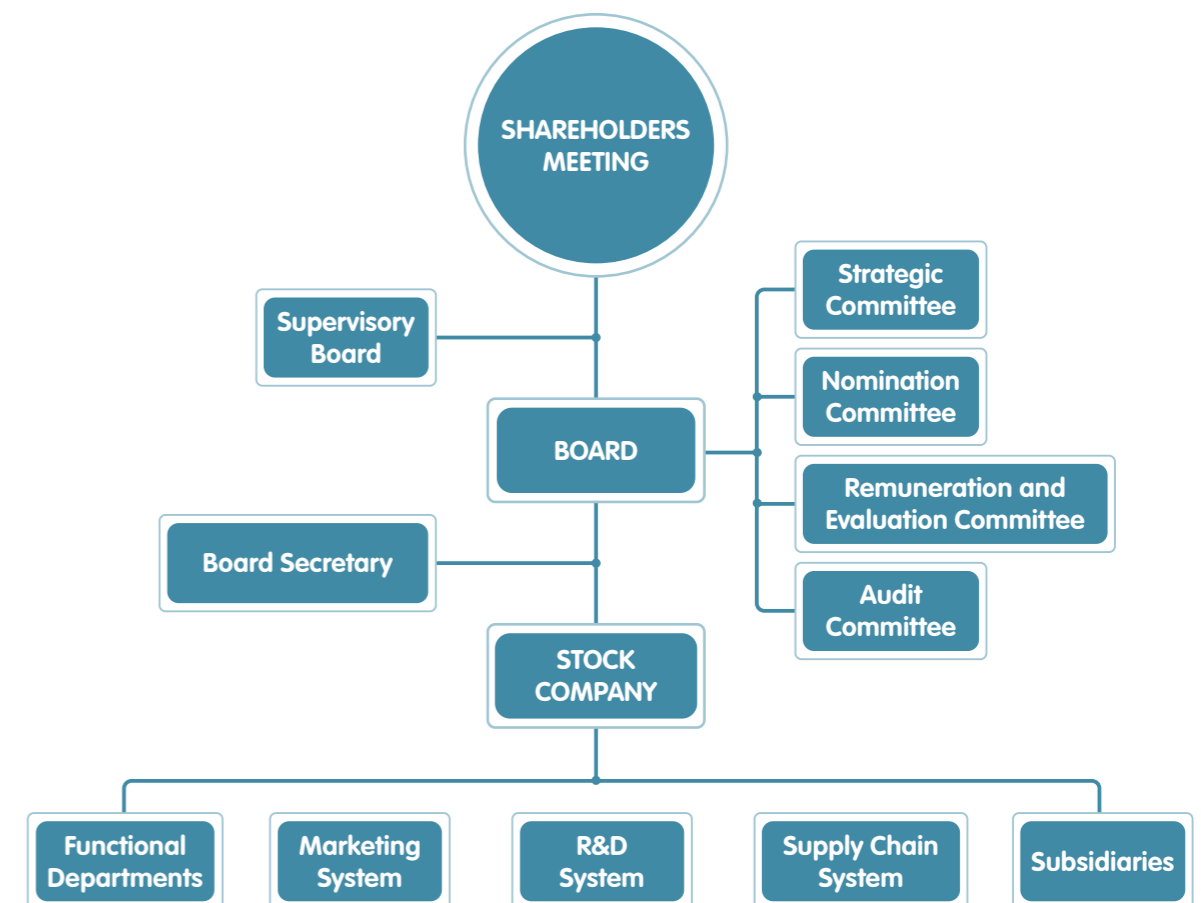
SHAREHOLDERS MEETING

Supervisory Board

Strategic Committee

Nomination Committee

BOARD

Remuneration and Evaluation Committee

Board Secretary

Audit Committee

STOCK COMPANY

Functional Departments

Marketing System

R&D System

Supply Chain System

Subsidiaries